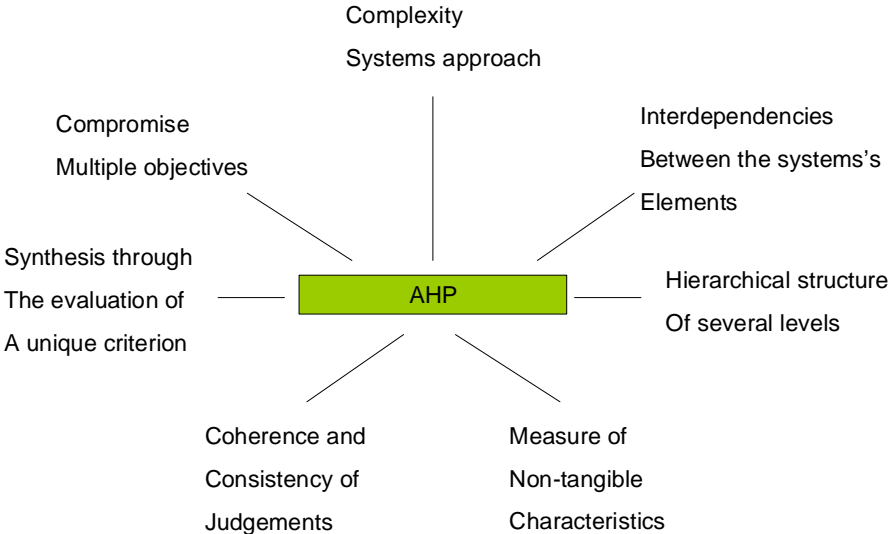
Complexity
Systems approach

Compromise
Multiple objectives

Interdependencies
Between the systems's
Elements

Synthesis through
The evaluation of
A unique criterion

AHP

Hierarchical structure
Of several levels

Coherence and
Consistency of
Judgements

Measure of
Non-tangible
Characteristics